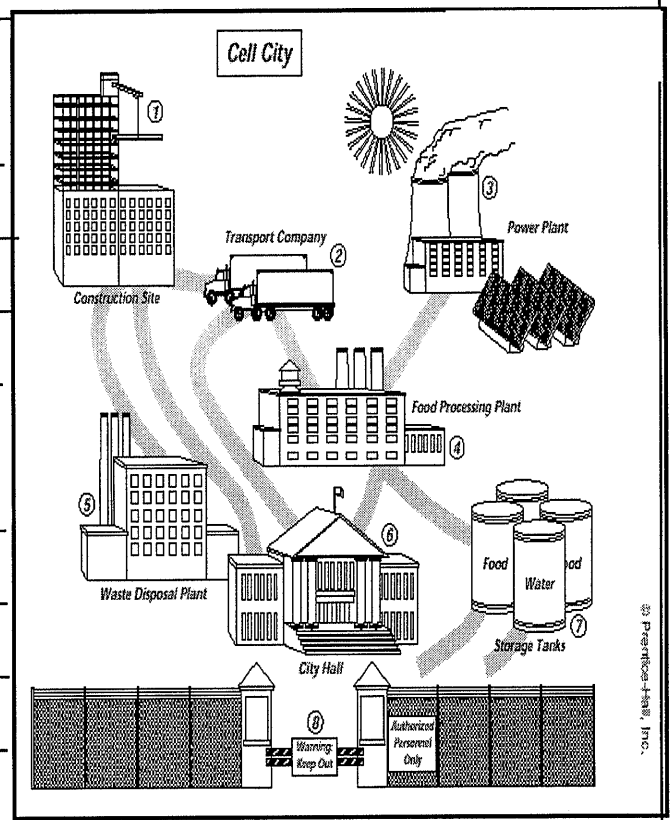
Cell City

①

Construction Site

Transport Company ②

③

Power Plant

Food Processing Plant

④

⑤

Waste Disposal Plant

⑥

City Hall

Food

Water

ood

Storage Tanks ⑦

⑧

Warning: Keep Out

Authorized Personnel Only

© Prentice-Hall, Inc.